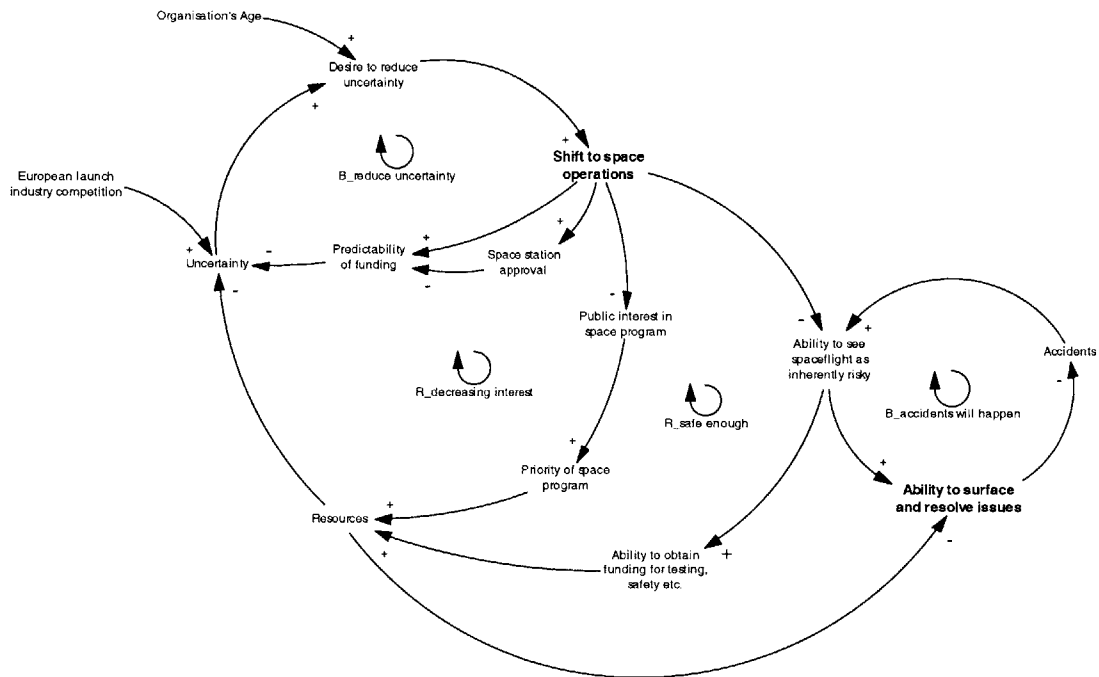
Organisation's Age

+

Desire to reduce uncertainty

+

B_reduce uncertainty

+

Shift to space operations

European launch industry competition

+

Uncertainty

-

-

+

Predictability of funding

-

+

Space station approval

-

Public interest in space program

R_decreasing interest

R_safe enough

-

+

Ability to see spaceflight as inherently risky

Accidents

B_accidents will happen

-

+

Priority of space program

+

Resources

+

Ability to obtain funding for testing, safety etc.

+

+

Ability to surface and resolve issues

-